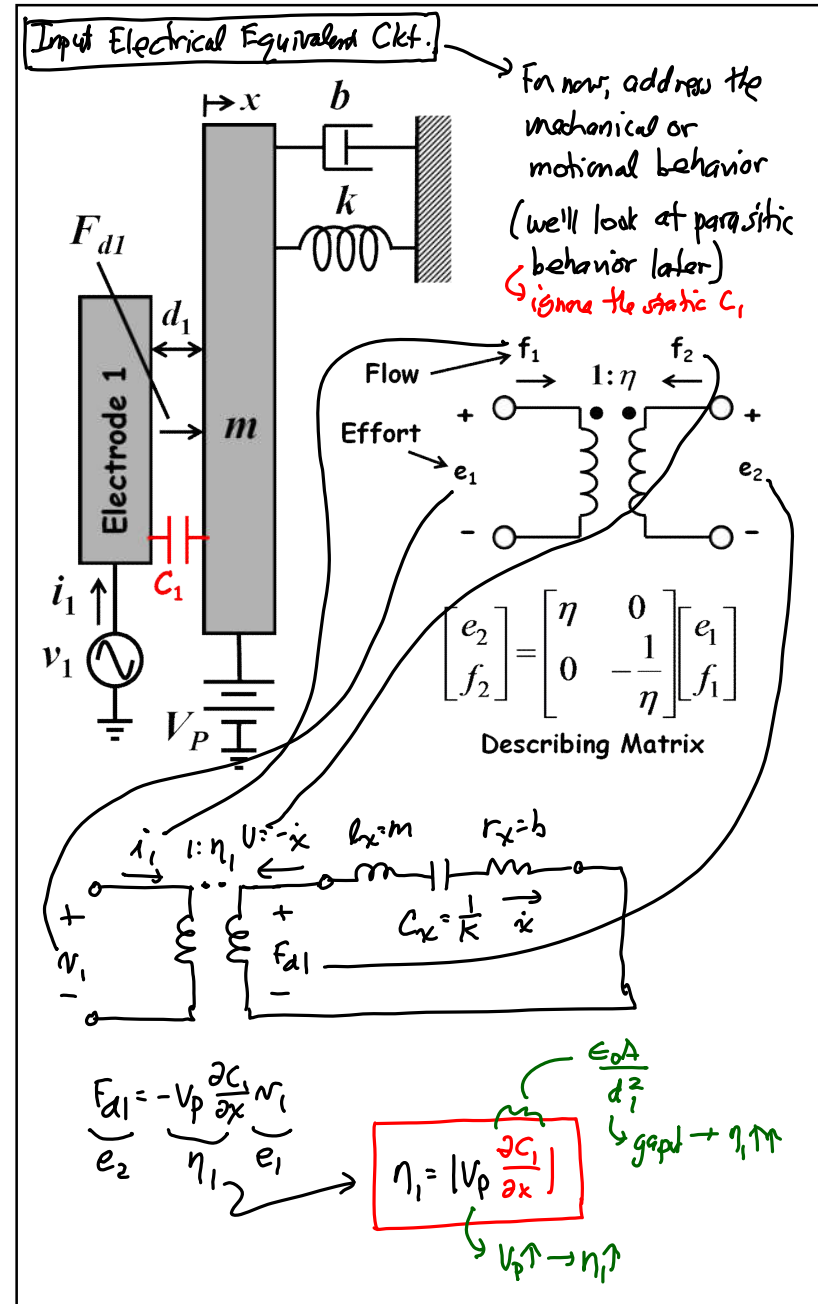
Input Electrical Equivalent Ckt.

For now, address the mechanical or motional behavior (we'll look at parasitic behavior later)
ignore the static $C_1$

$x$ $b$ $k$

$F_{d1}$

$d_1$

Electrode 1

$m$

$C_1$

$i_1$

$v_1$

$V_P$

Flow $f_1$ $1:\eta$ $f_2$

Effort $e_1$ $e_2$

+ - + -

$\begin{bmatrix} e_2 \\ f_2 \end{bmatrix} = \begin{bmatrix} \eta & 0 \\ 0 & -\frac{1}{\eta} \end{bmatrix} \begin{bmatrix} e_1 \\ f_1 \end{bmatrix}$

Describing Matrix

$i_1$ $1:\eta_1$ $v=-\dot{x}$ $l_x=m$ $r_x=b$

+ $v_1$ - + $F_{d1}$ - $C_x=\frac{1}{k}$ $\dot{x}$

$F_{d1} = -V_P \frac{\partial C_1}{\partial x} v_1$
$e_2$ $\eta_1$ $e_1$

$\eta_1 = |V_P \frac{\partial C_1}{\partial x}|$

$\frac{\epsilon_0 A}{d_1^2}$
gap↓ → $\eta_1$↑↑

$V_P$↑ → $\eta_1$↑